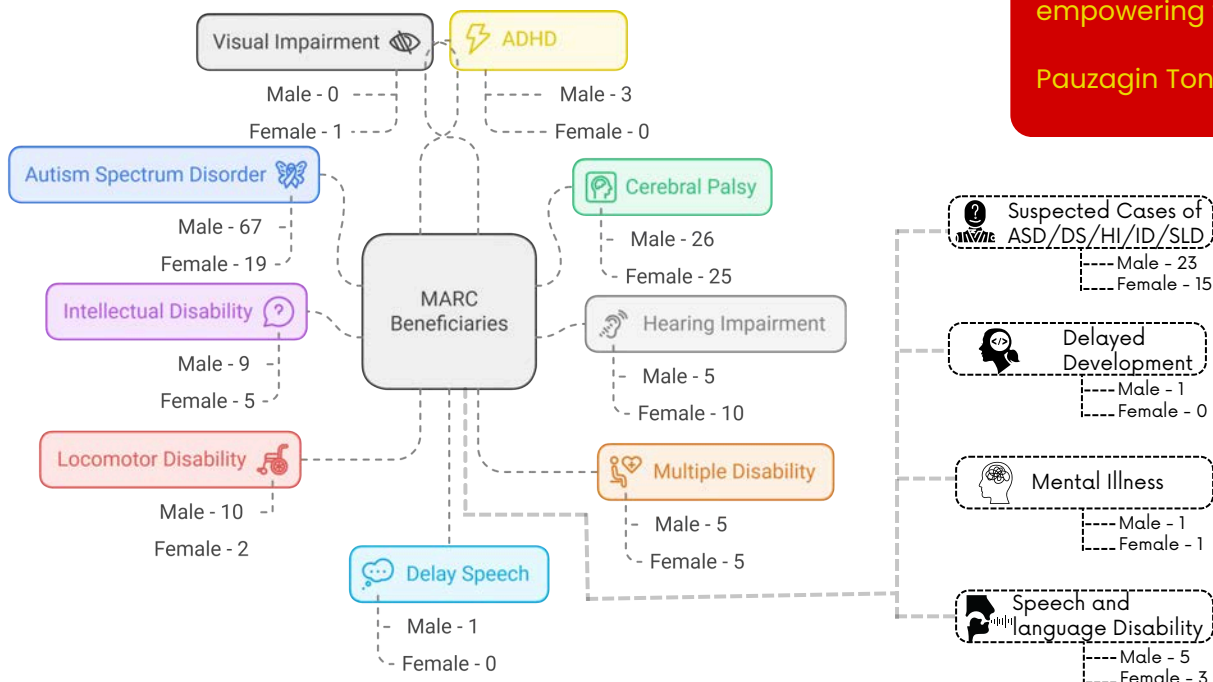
empowering

Pauzagin Ton

Visual Impairment

Male - 0

Female - 1

ADHD

Male - 3

Female - 0

Autism Spectrum Disorder

Male - 67

Female - 19

Cerebral Palsy

Male - 26

Female - 25

MARC Beneficiaries

Intellectual Disability

Male - 9

Female - 5

Hearing Impairment

Male - 5

Female - 10

Locomotor Disability

Male - 10

Female - 2

Multiple Disability

Male - 5

Female - 5

Delay Speech

Male - 1

Female - 0

Suspected Cases of ASD/DS/HI/ID/SLD

Male - 23

Female - 15

Delayed Development

Male - 1

Female - 0

Mental Illness

Male - 1

Female - 1

Speech and language Disability

Male - 5

Female - 3